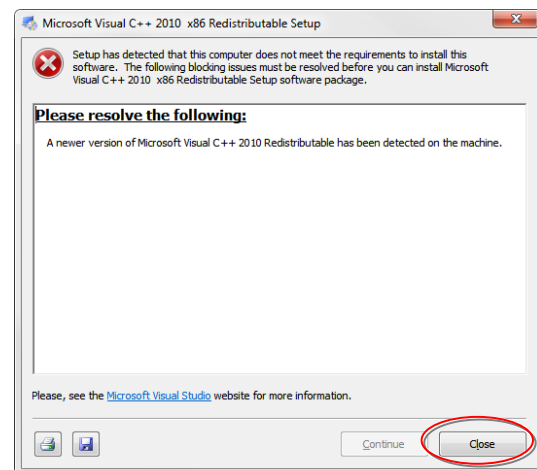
Microsoft Visual C++ 2010  x86 Redistributable Setup

Setup has detected that this computer does not meet the requirements to install this software.  The following blocking issues must be resolved before you can install Microsoft Visual C++ 2010  x86 Redistributable Setup software package.

Please resolve the following:

A newer version of Microsoft Visual C++ 2010 Redistributable has been detected on the machine.

Please, see the Microsoft Visual Studio website for more information.

Continue

Close